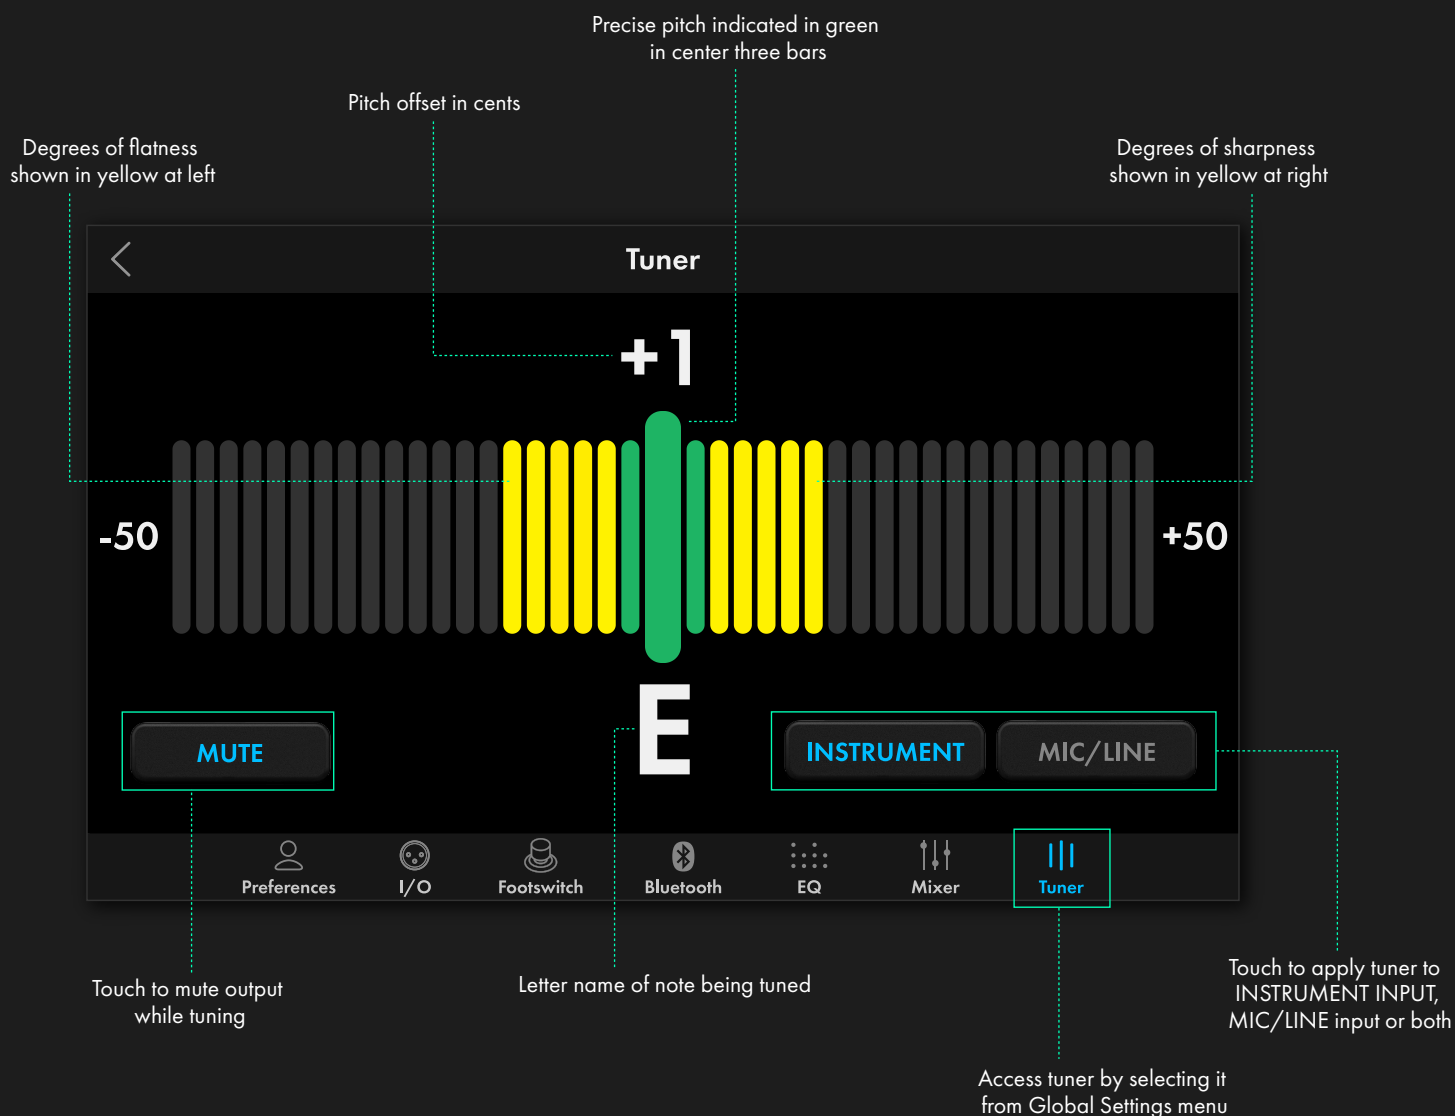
Precise pitch indicated in green in center three bars

Pitch offset in cents

Degrees of flatness shown in yellow at left

Degrees of sharpness shown in yellow at right

Tuner

+1

-50

+50

E

MUTE

INSTRUMENT

MIC/LINE

Preferences

I/O

Footswitch

Bluetooth

EQ

Mixer

Tuner

Touch to mute output while tuning

Letter name of note being tuned

Touch to apply tuner to INSTRUMENT INPUT, MIC/LINE input or both

Access tuner by selecting it from Global Settings menu